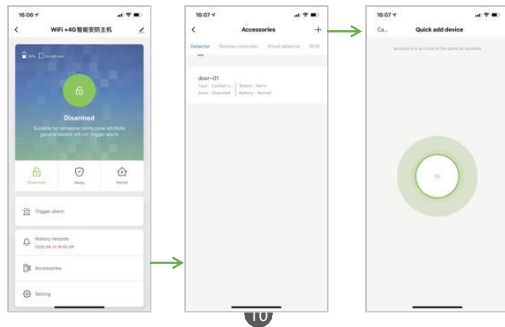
16:06

WiFi +4G智能安防主机

Disarmed

Suitable for someone Home zone attribute general device will not trigger alarm

Disarmed

Away

Home

Trigger alarm

History records

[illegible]

Accessories

Setting

16:07

Accessories

Detector

Remote controller

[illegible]

RFID

door-01

Type : Contact s...

Status : Alarm

Zone : Disarmed

Battery : Normal

16:07

Ca...

Quick add device

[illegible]

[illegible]

10